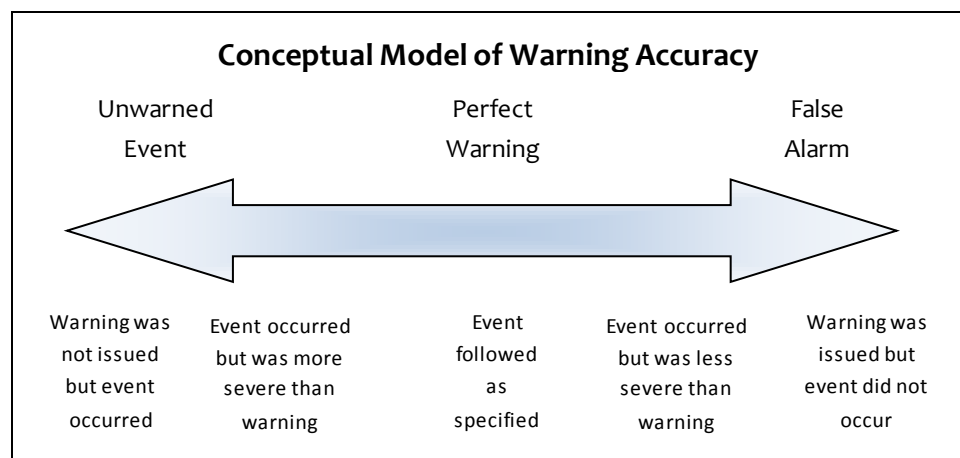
Conceptual Model of Warning Accuracy

Unwarned Event

Perfect Warning

False Alarm

Warning was not issued but event occurred

Event occurred but was more severe than warning

Event followed as specified

Event occurred but was less severe than warning

Warning was issued but event did not occur